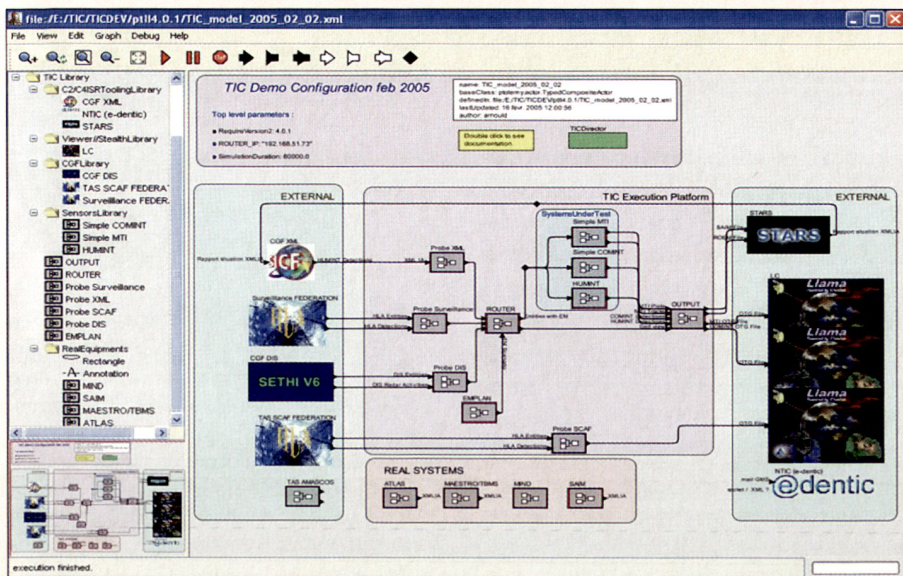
file:/E:/TIC/TICDEV/ptll4.0.1/TIC_model_2005_02_02.xml

File View Edit Graph Debug Help

TIC Library
C2/C4ISRToolingLibrary
CGF XML
NTIC (e-dentic)
STARS
Viewer/StealthLibrary
LC
CGFLibrary
CGF DIS
TAS SCAF FEDERA
Surveillance FEDER
SensorsLibrary
Simple COMINT
Simple MTI
HUMINT
OUTPUT
ROUTER
Probe Surveillance
Probe XML
Probe SCAF
Probe DIS
EMPLAN
RealEquipments
Rectangle
Annotation
MIND
SAIM
MAESTRO/TBMS
ATLAS

TIC Demo Configuration feb 2005

Top level parameters :
RequireVersion2: 4.0.1
ROUTER_IP: "192.168.51.73"
SimulationDuration: 60000.0

name: TIC_model_2005_02_02
baseClass: ptolemy.actor.TypedCompositeActor
definedIn: file:/E:/TIC/TICDEV/ptll4.0.1/TIC_model_2005_02_02.xml
lastUpdated: 16 fevr. 2005 12:00:56
author: arnould

Double click to see documentation

TICDirector

EXTERNAL

TIC Execution Platform

EXTERNAL

CGF XML

Surveillance FEDERATION

CGF DIS

SETHI V6

TAS SCAF FEDERATION

TAS AMASCOS

Probe XML

Probe Surveillance

Probe DIS

EMPLAN

ROUTER

SystemsUnderTest
Simple MTI
Simple COMINT
HUMINT

OUTPUT

Probe SCAF

STARS

STARS

LC

Llama

Llama

Llama

NTIC (e-dentic)

edentic

REAL SYSTEMS
ATLAS
MAESTRO/TBMS
MIND
SAIM

execution finished.